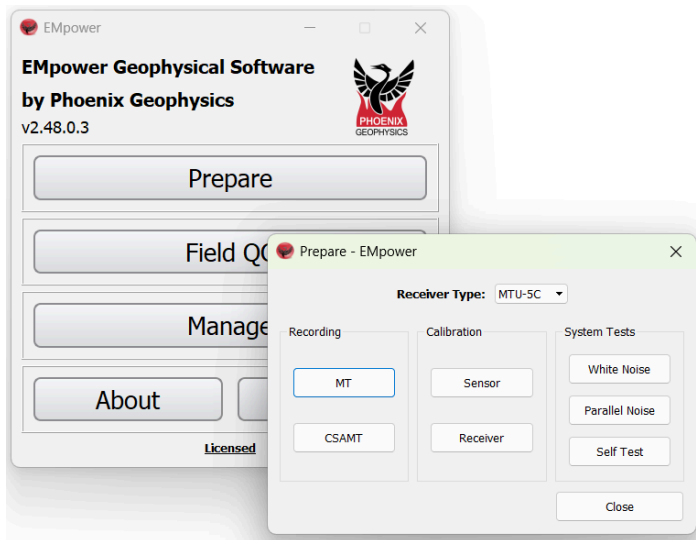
EMpower

EMpower Geophysical Software
by Phoenix Geophysics
v2.48.0.3

PHOENIX
GEOPHYSICS

Prepare

Field QC

Manage

About

Licensed

Prepare - EMpower

Receiver Type: MTU-5C

Recording
MT
CSAMT

Calibration
Sensor
Receiver

System Tests
White Noise
Parallel Noise
Self Test

Close